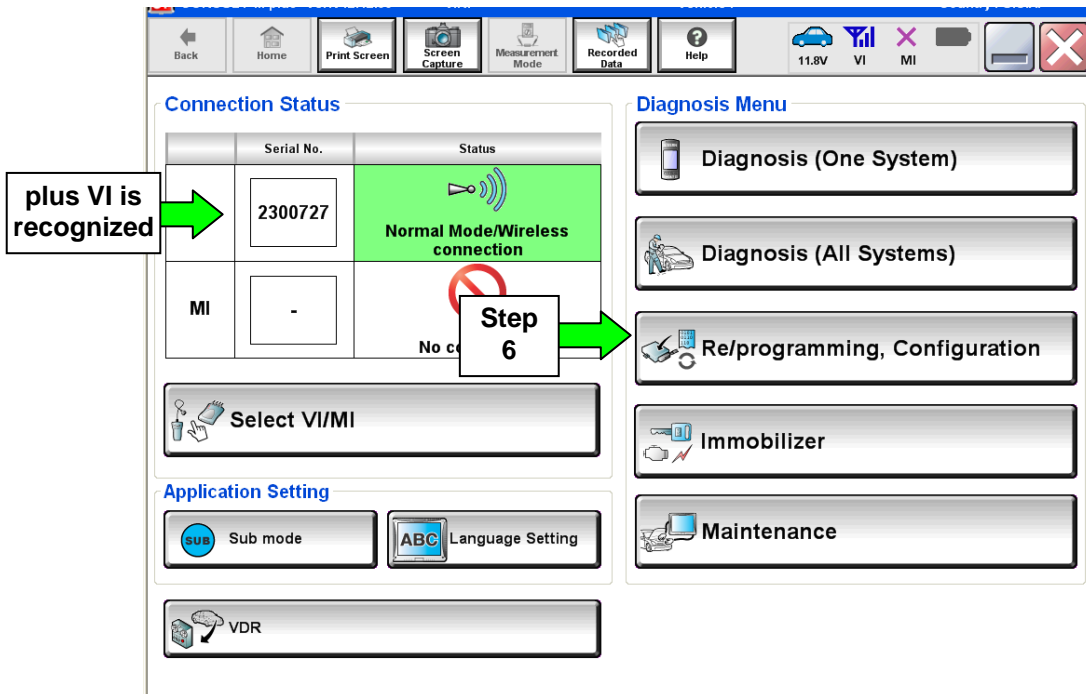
Back
Home
Print Screen
Screen Capture
Measurement Mode
Recorded Data
Help
11.8V
VI
MI

Connection Status

| | Serial No. | Status |
|---|---|---|
| | 2300727 | Normal Mode/Wireless connection |
| MI | - | No co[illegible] |

plus VI is recognized

Step 6

Select VI/MI

Application Setting

SUB Sub mode

ABC Language Setting

VDR

Diagnosis Menu

Diagnosis (One System)

Diagnosis (All Systems)

Re/programming, Configuration

Immobilizer

Maintenance